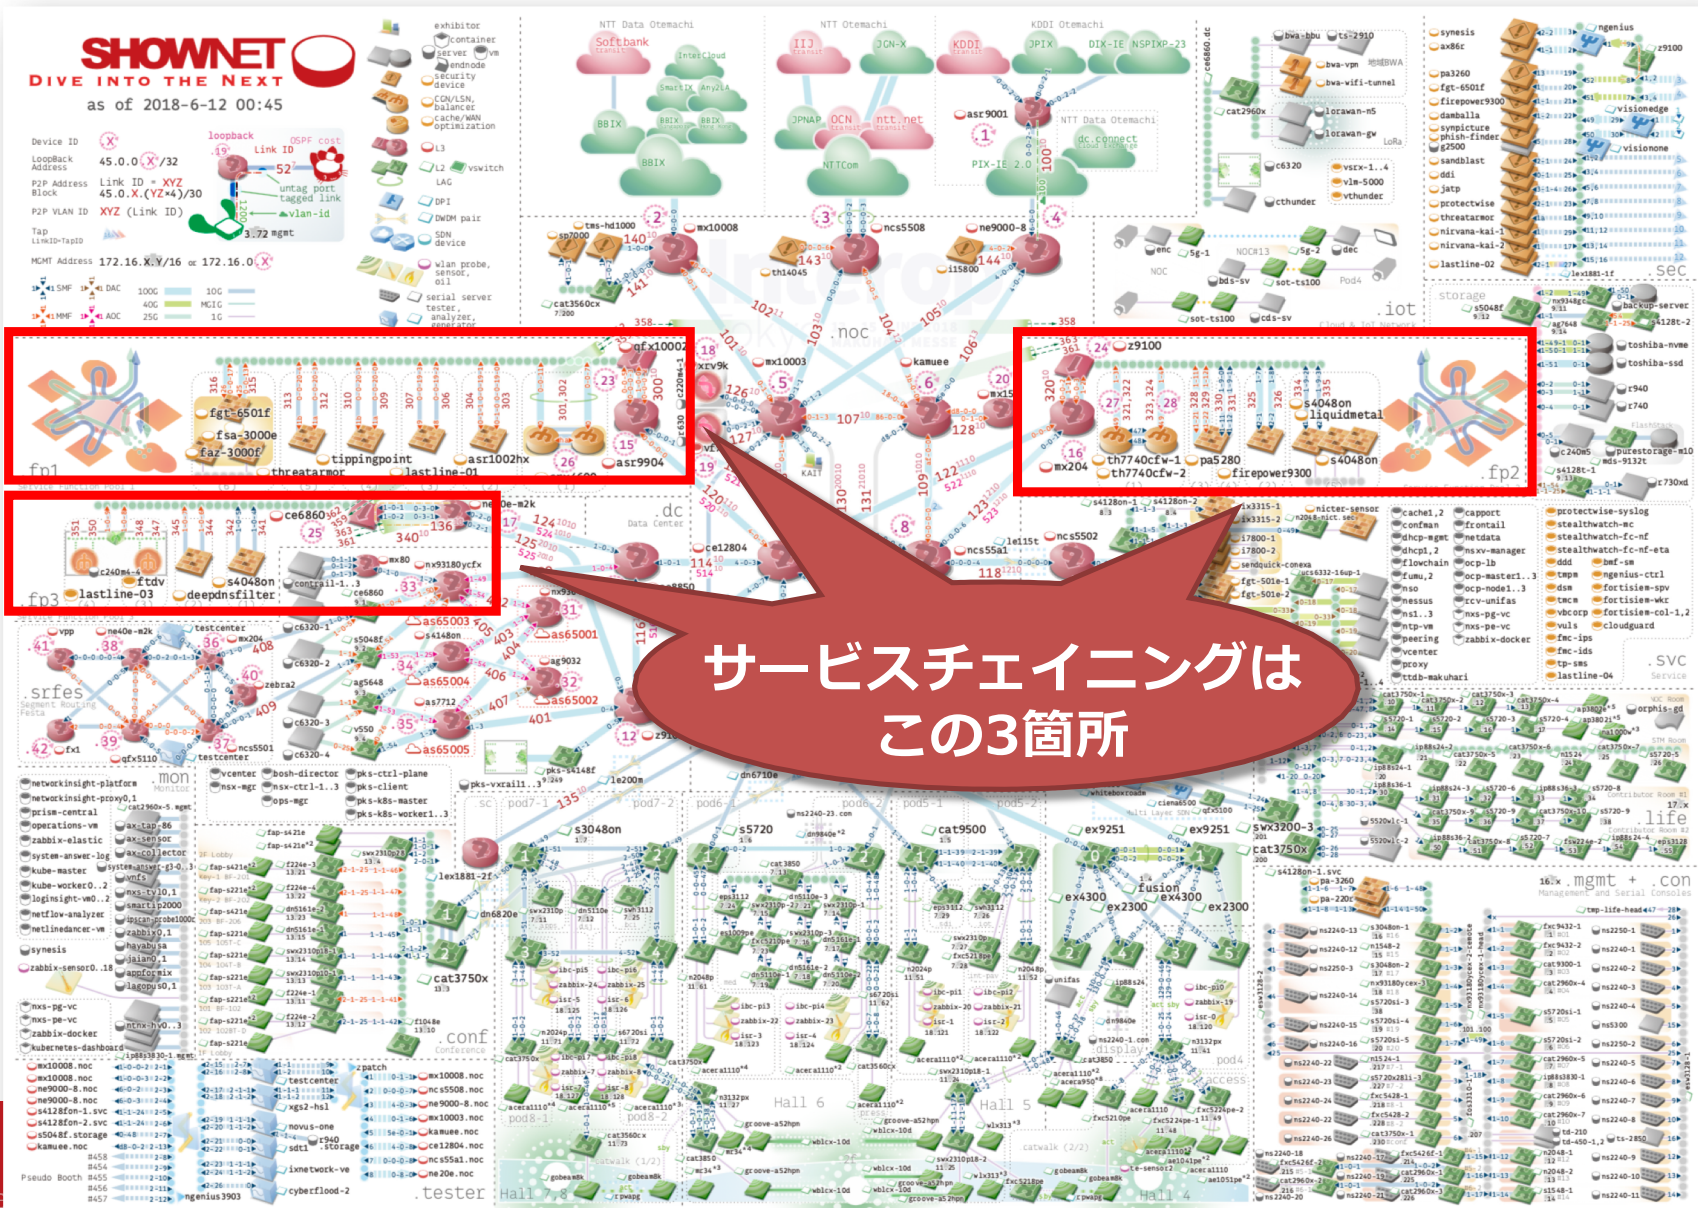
SHOWNET
DIVE INTO THE NEXT
as of 2018-6-12 00:45

Device ID
LoopBack Address 45.0.0.X/32
P2P Address Block Link ID = XYZ 45.0.X.(YZ×4)/30
P2P VLAN ID XYZ (Link ID)
MGMT Address 172.16.X.Y/16 or 172.16.0.X

loopback
Link ID
OSPF cost
untag port
tagged link
vlan-id
mgmt

NTT Data Otemachi
NTT Otemachi
KDDI Otemachi
Softbank
BBIX
JPNAP
NTTCom
IIJ
JGN-X
KDDI
JPIX
DIX-IE
NSPIX-P-23
PIX-IE 2.0
asr9001

.noc
.dc
.iot
.sec
.svc
.srfes
.mon
.conf
.life
.mgmt
.con
.tester

fp1
fp2
fp3

qfx10002
fgt-6501f
fsa-3000e
faz-3000f
tippingpoint
threatarmor
lastline-01
asr1002hx
asr9904
mx10003
kamuee
z9100
th7740cfw-1
th7740cfw-2
pa5280
firepower9300
s4048on
liquidmetal
mx204
ce6860
c240m4-4
ftdv
s4048on
lastline-03
deepdnsfilter
nx93180ycfx
ncs5501
ncs5502
ce12804
ncs55a1

サービスチェイニングは
この3箇所

Hall 6
Hall 5
Hall 4
Hall 7,8